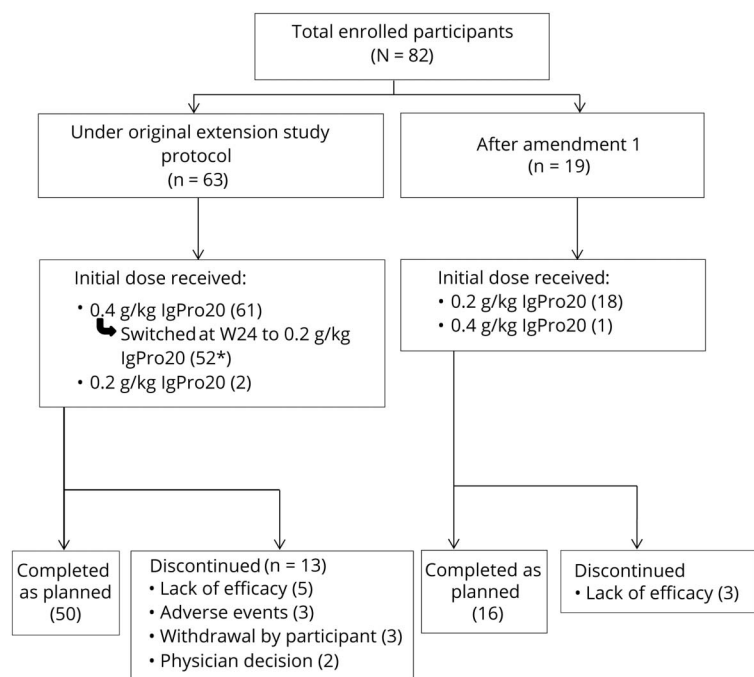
Total enrolled participants
(N = 82)

Under original extension study protocol
(n = 63)

After amendment 1
(n = 19)

Initial dose received:
• 0.4 g/kg IgPro20 (61)
Switched at W24 to 0.2 g/kg IgPro20 (52*)
• 0.2 g/kg IgPro20 (2)

Initial dose received:
• 0.2 g/kg IgPro20 (18)
• 0.4 g/kg IgPro20 (1)

Completed as planned
(50)

Discontinued (n = 13)
• Lack of efficacy (5)
• Adverse events (3)
• Withdrawal by participant (3)
• Physician decision (2)

Completed as planned
(16)

Discontinued
• Lack of efficacy (3)